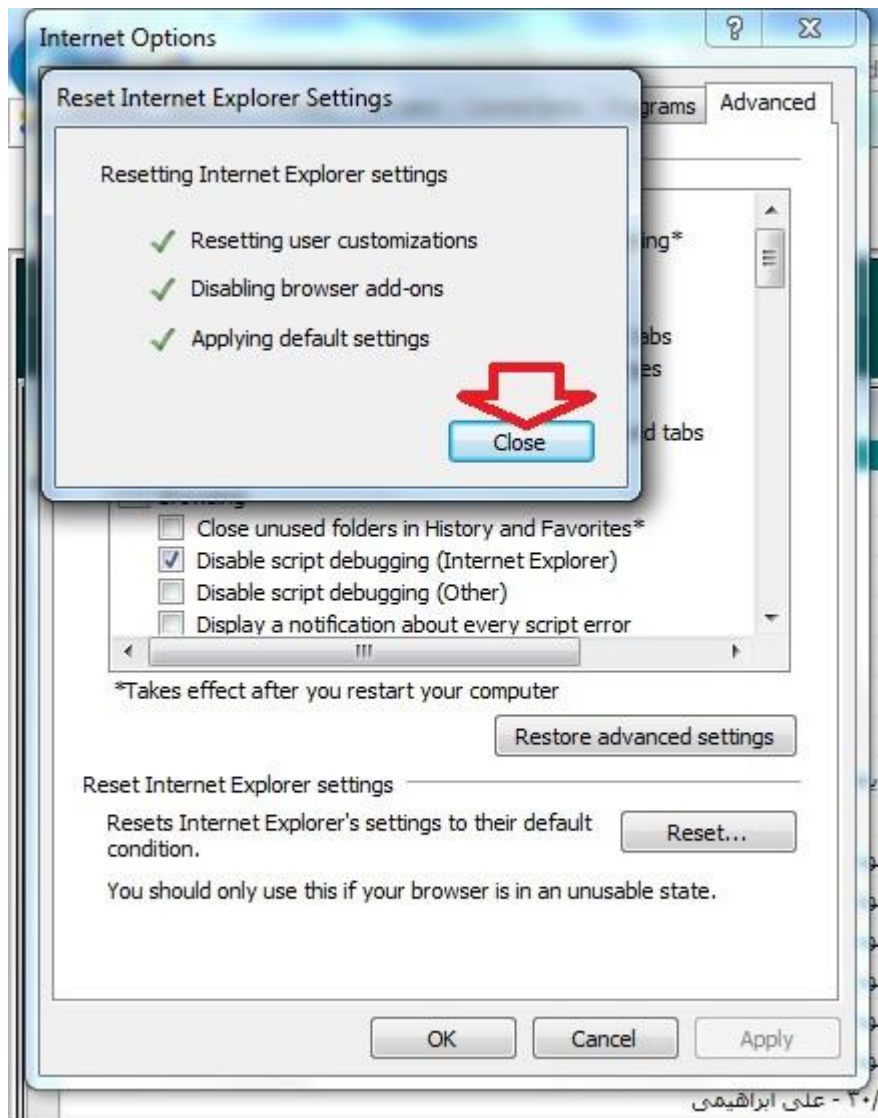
Internet Options

?

Reset Internet Explorer Settings

grams

Advanced

Resetting Internet Explorer settings

Resetting user customizations

Disabling browser add-ons

Applying default settings

Close

ing*

abs

es

d tabs

Close unused folders in History and Favorites*

Disable script debugging (Internet Explorer)

Disable script debugging (Other)

Display a notification about every script error

*Takes effect after you restart your computer

Restore advanced settings

Reset Internet Explorer settings

Resets Internet Explorer's settings to their default condition.

Reset...

You should only use this if your browser is in an unusable state.

OK

Cancel

Apply

۲۰/ - علی ابراهیمی